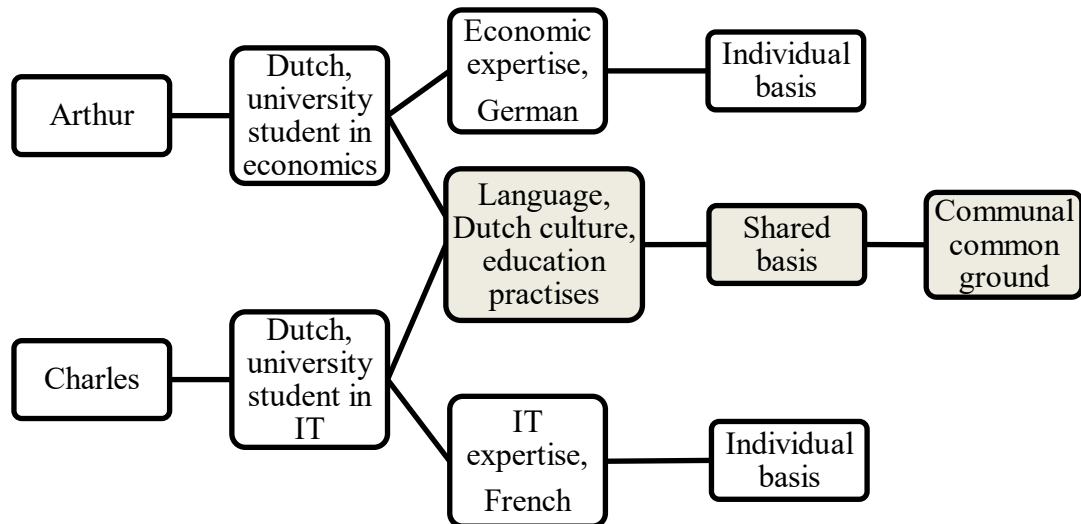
Arthur

Dutch, university student in economics

Economic expertise, German

Individual basis

Language, Dutch culture, education practises

Shared basis

Communal common ground

Charles

Dutch, university student in IT

IT expertise, French

Individual basis